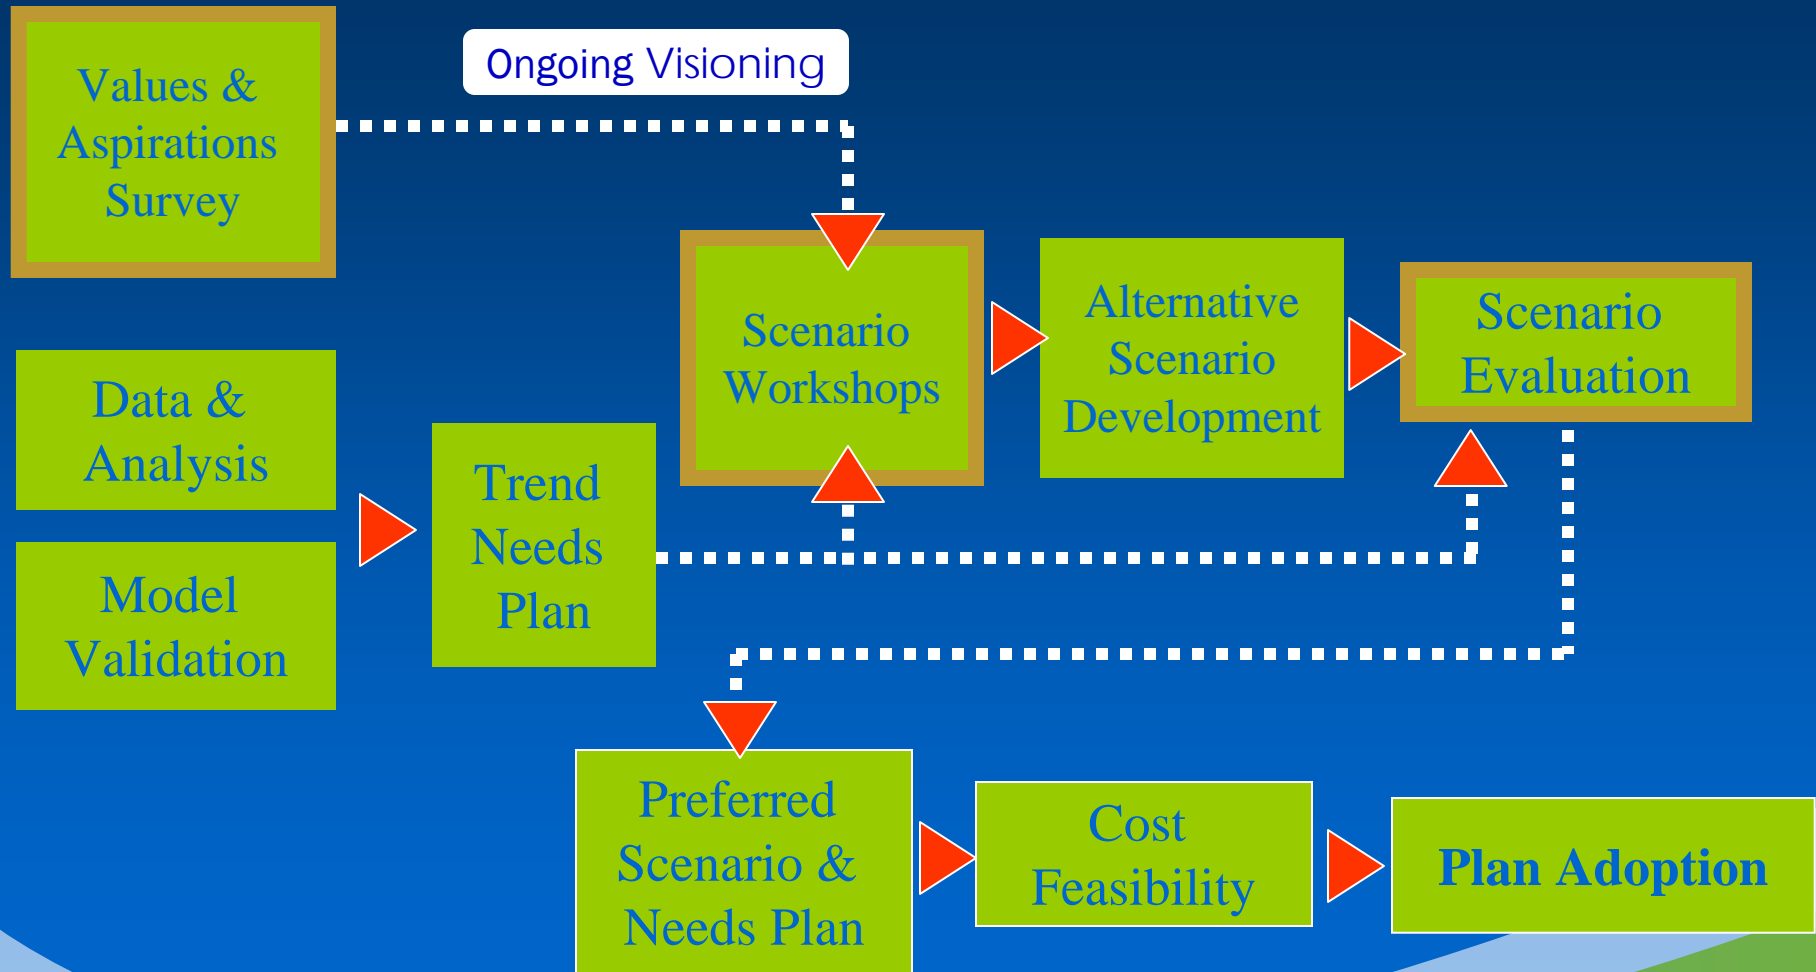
Values & Aspirations Survey

Ongoing Visioning

Scenario Workshops

Alternative Scenario Development

Scenario Evaluation

Data & Analysis

Model Validation

Trend Needs Plan

Preferred Scenario & Needs Plan

Cost Feasibility

Plan Adoption